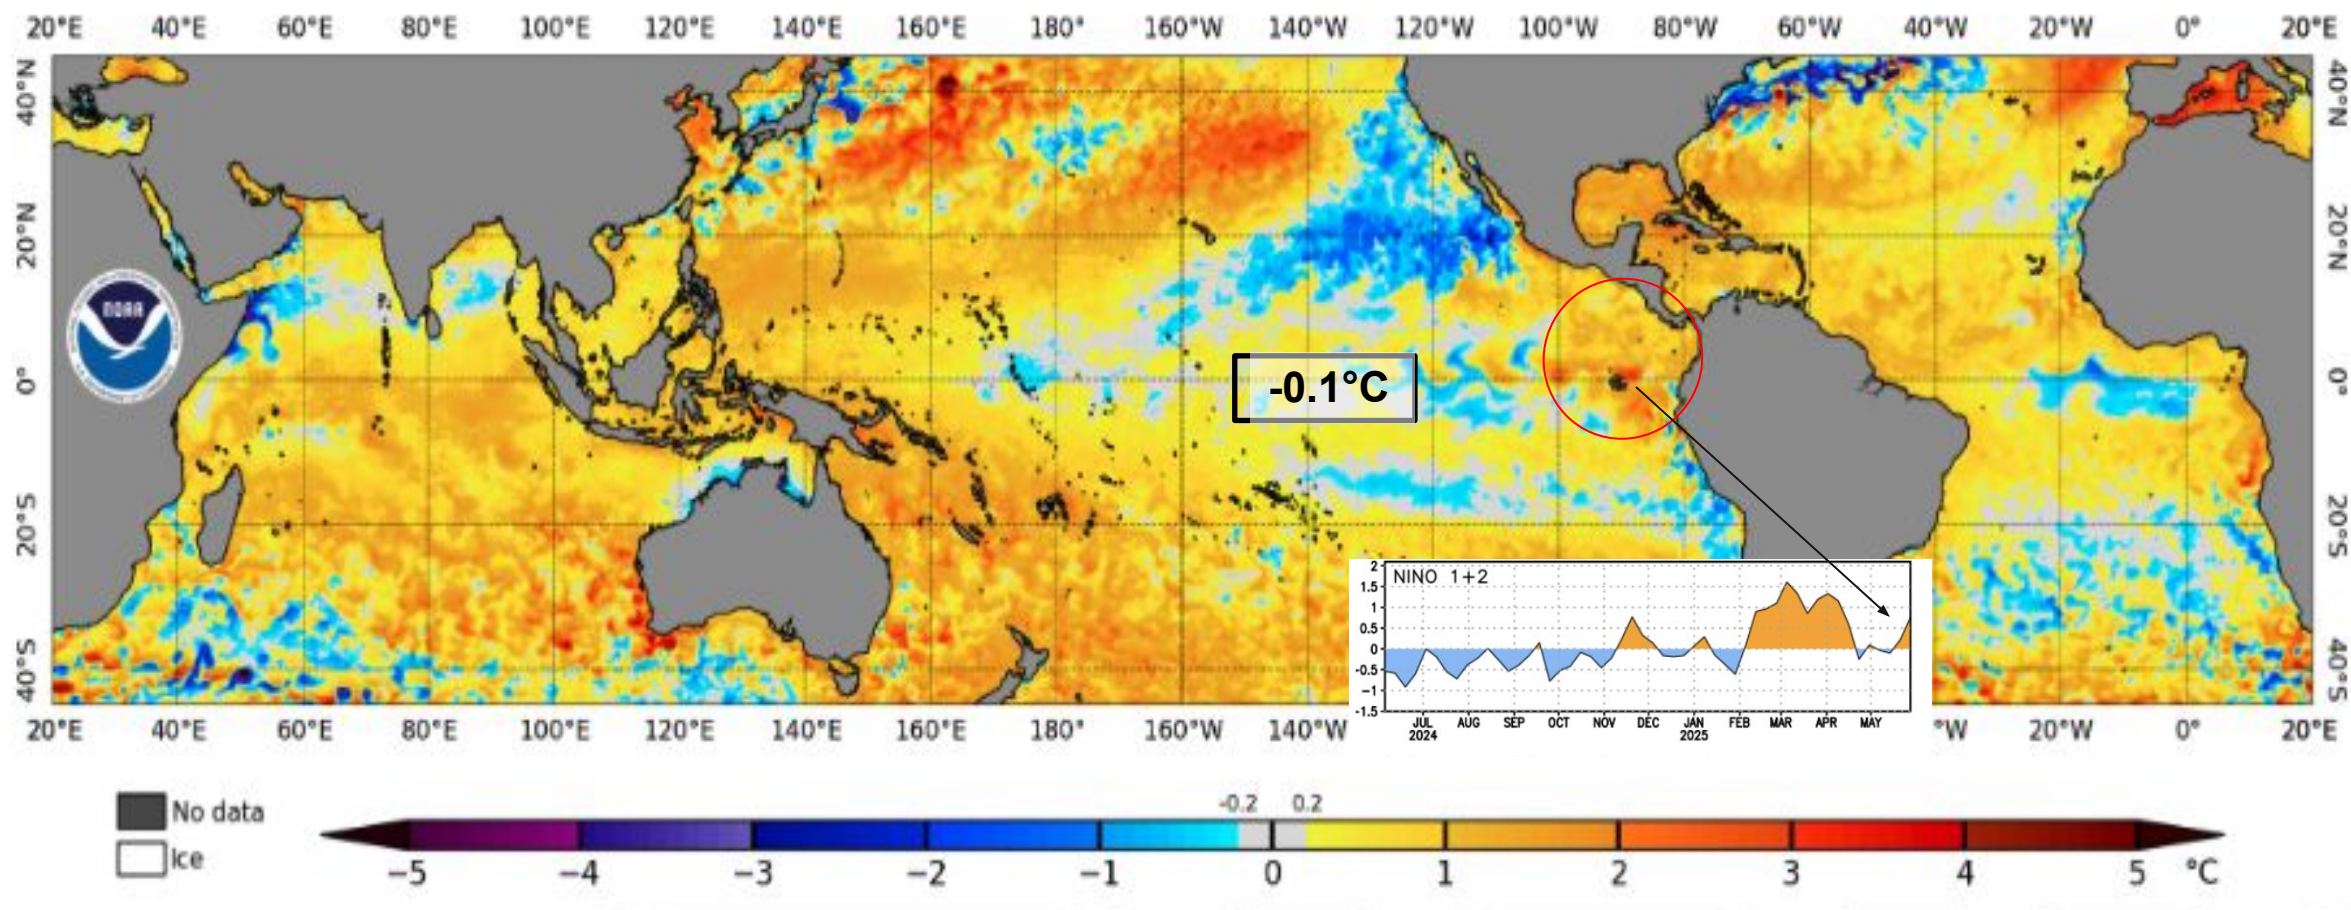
20°E 40°E 60°E 80°E 100°E 120°E 140°E 160°E 180° 160°W 140°W 120°W 100°W 80°W 60°W 40°W 20°W 0° 20°E

40°N 20°N 0° 20°S 40°S

40°N 20°N 0° 20°S 40°S

NOAA

-0.1°C

NINO 1+2

2 1.5 1 0.5 0 -0.5 -1 -1.5

JUL 2024 AUG SEP OCT NOV DEC JAN 2025 FEB MAR APR MAY

20°E 40°E 60°E 80°E 100°E 120°E 140°E 160°E 180° 160°W 140°W °W 20°W 0° 20°E

No data
Ice

-0.2 0.2

−5 −4 −3 −2 −1 0 1 2 3 4 5 °C